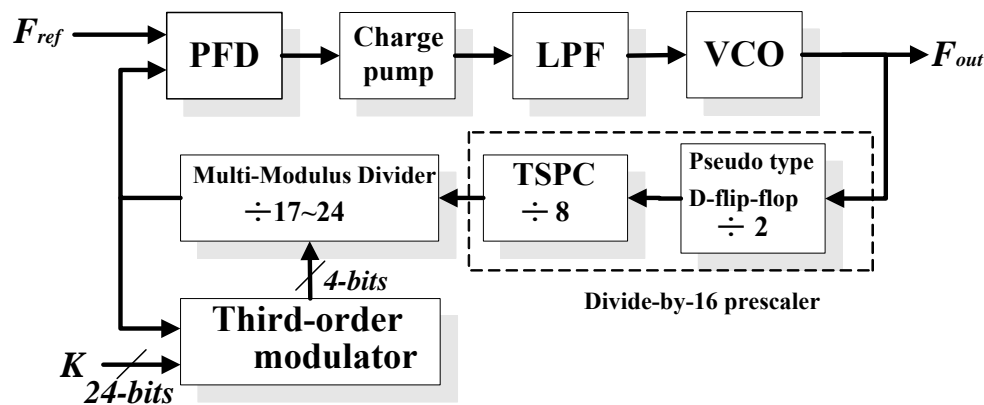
$F_{ref}$

PFD

Charge pump

LPF

VCO

$F_{out}$

Multi-Modulus Divider
$\div$ 17~24

TSPC
$\div$ 8

Pseudo type
D-flip-flop
$\div$ 2

4-bits

Divide-by-16 prescaler

Third-order modulator

K

24-bits